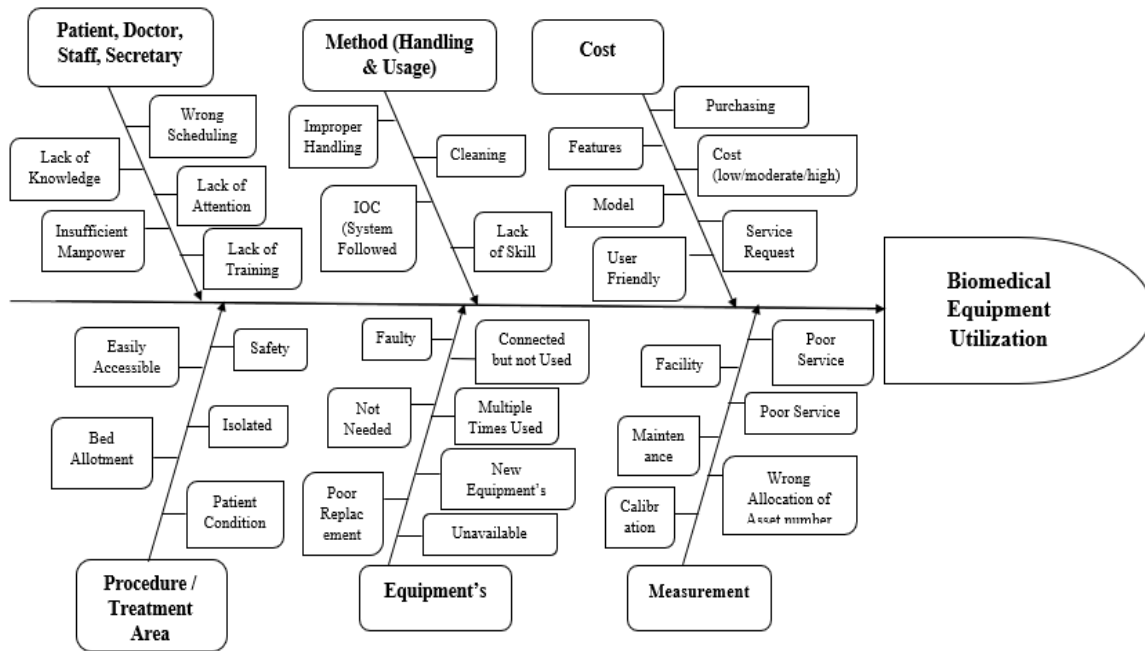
Patient, Doctor, Staff, Secretary

Wrong Scheduling

Lack of Knowledge

Lack of Attention

Insufficient Manpower

Lack of Training

Method (Handling & Usage)

Improper Handling

Cleaning

IOC (System Followed

Lack of Skill

Cost

Purchasing

Features

Cost (low/moderate/high)

Model

Service Request

User Friendly

Biomedical Equipment Utilization

Easily Accessible

Safety

Bed Allotment

Isolated

Patient Condition

Procedure / Treatment Area

Faulty

Connected but not Used

Not Needed

Multiple Times Used

New Equipment's

Poor Replacement

Unavailable

Equipment's

Facility

Poor Service

Poor Service

Maintenance

Calibration

Wrong Allocation of Asset number

Measurement